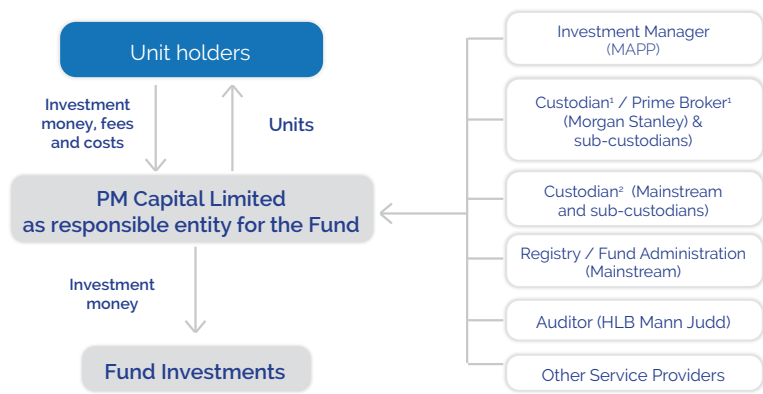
Unit holders

Investment money, fees and costs

Units

PM Capital Limited as responsible entity for the Fund

Investment money

Fund Investments

Investment Manager (MAPP)

Custodian$^1$ / Prime Broker$^1$ (Morgan Stanley) & sub-custodians)

Custodian$^2$ (Mainstream and sub-custodians)

Registry / Fund Administration (Mainstream)

Auditor (HLB Mann Judd)

Other Service Providers